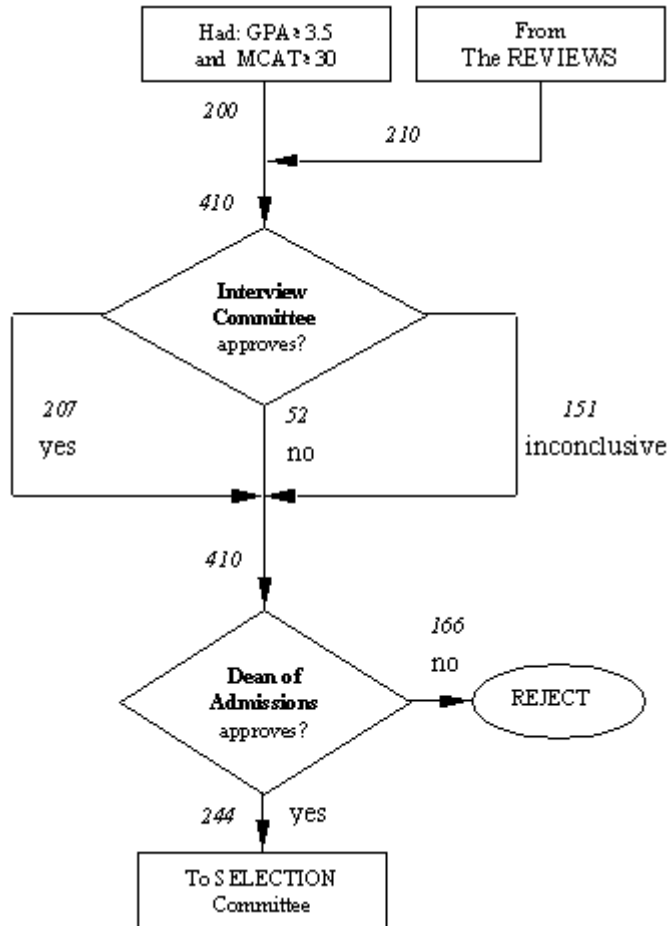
Had: GPA ≥ 3.5 and MCAT ≥ 30

From The REVIEWS

200

210

410

**Interview Committee** approves?

207
yes

52
no

151
inconclusive

410

**Dean of Admissions** approves?

166
no

REJECT

244

yes

To SELECTION Committee